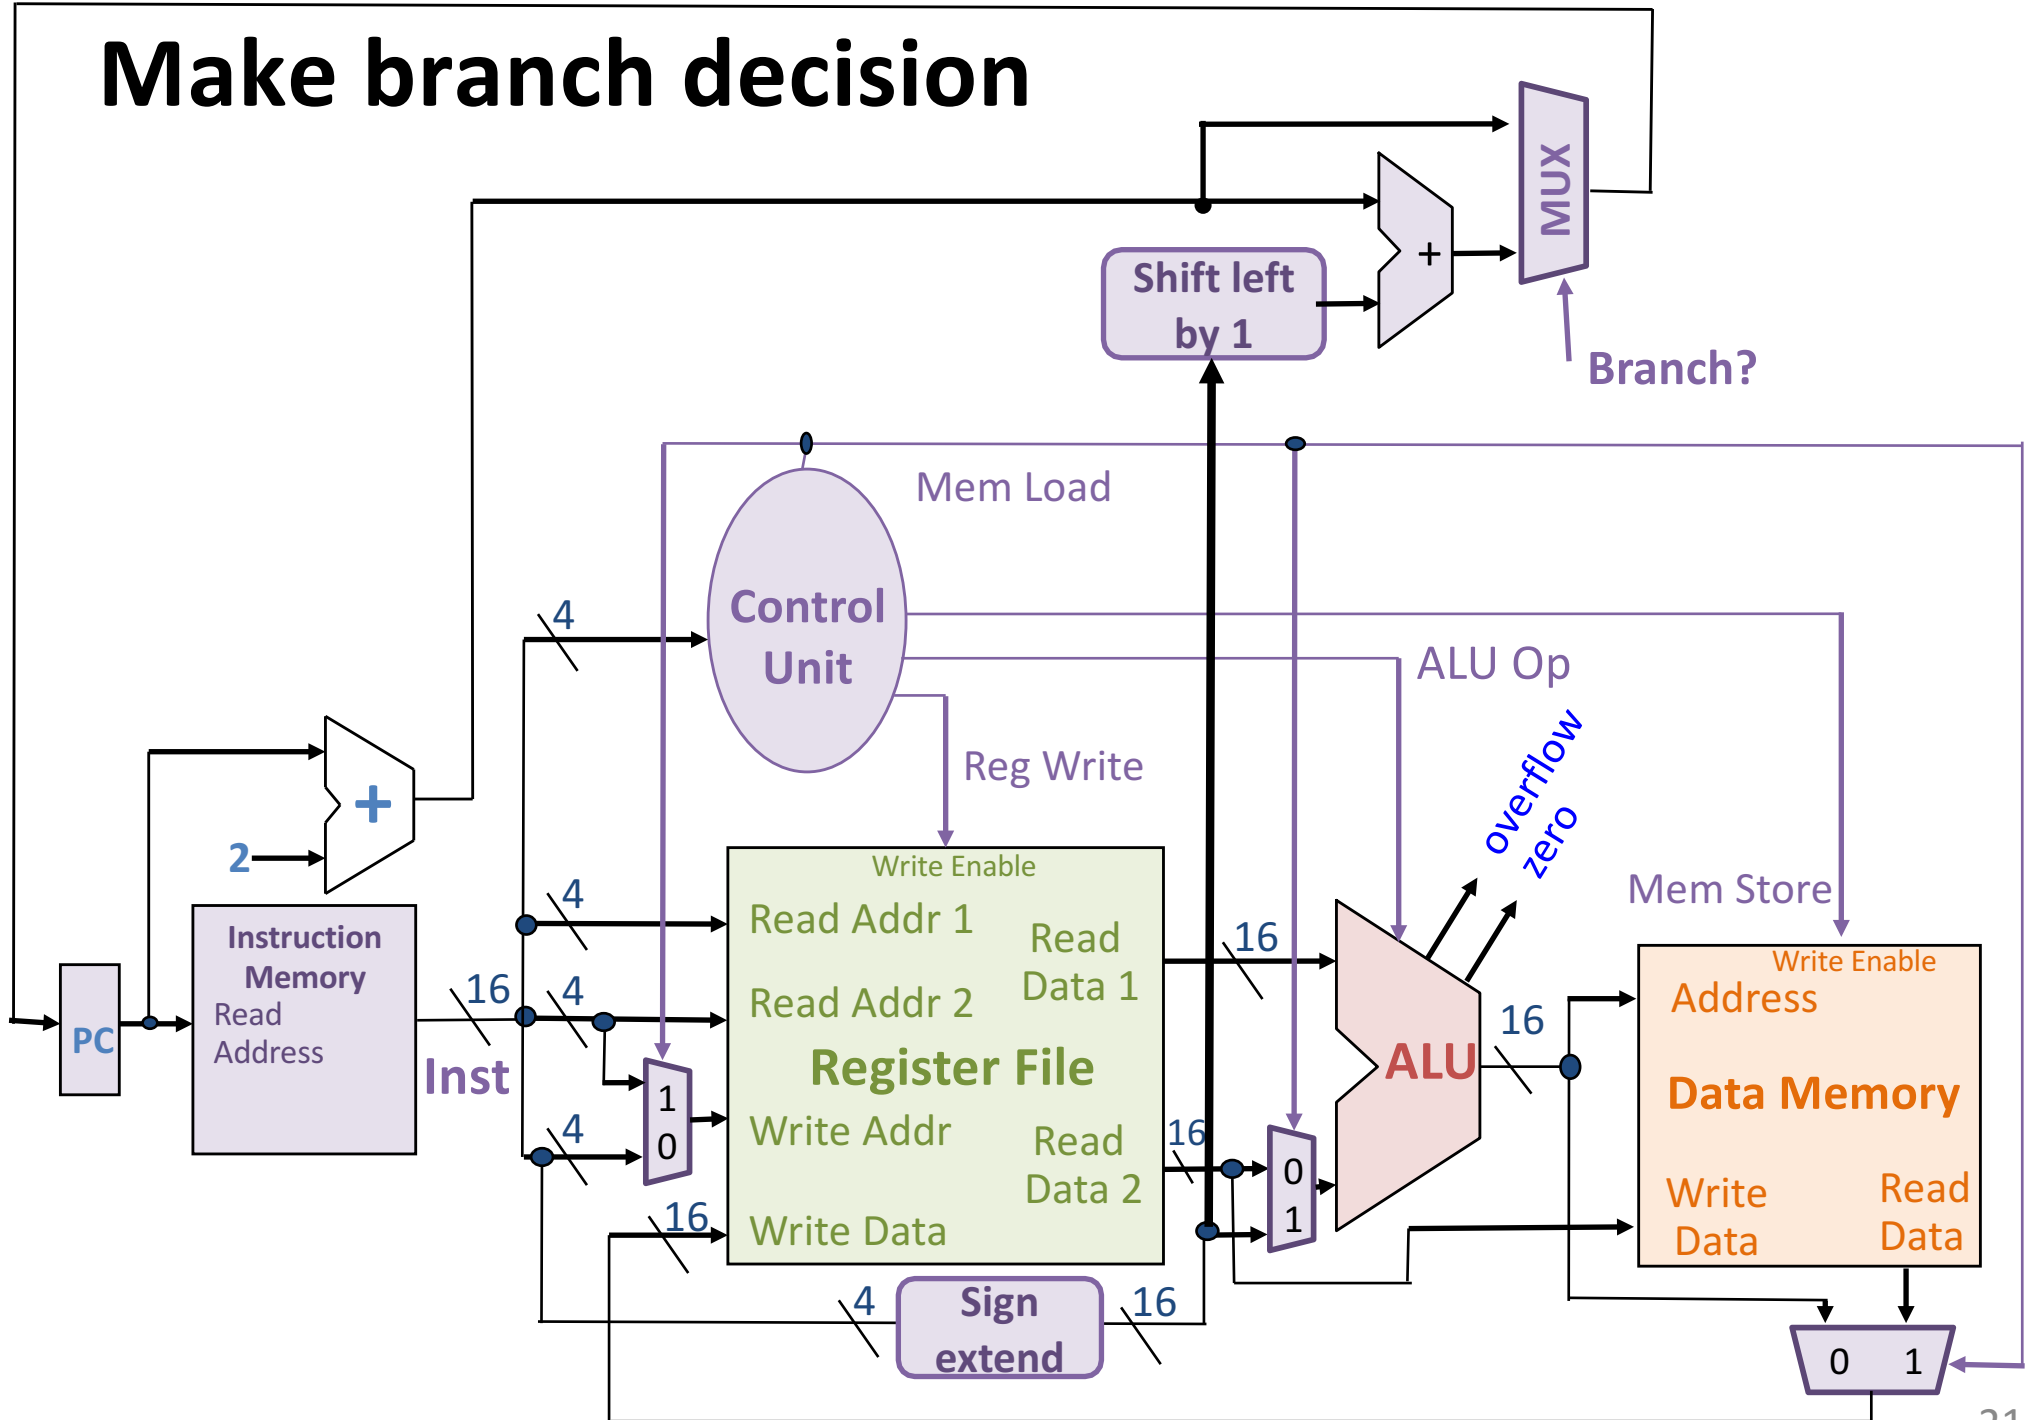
Make branch decision

MUX

+

Shift left by 1

Branch?

Mem Load

Control Unit

ALU Op

Reg Write

overflow

zero

Mem Store

4

+

2

4

Write Enable

Read Addr 1

Read Data 1

16

Instruction Memory

Read Address

16

4

Read Addr 2

Register File

ALU

16

Write Enable

Address

Data Memory

PC

Inst

1

0

4

Write Addr

Read Data 2

16

0

1

Write Data

Read Data

16

Write Data

4

Sign extend

16

0 1